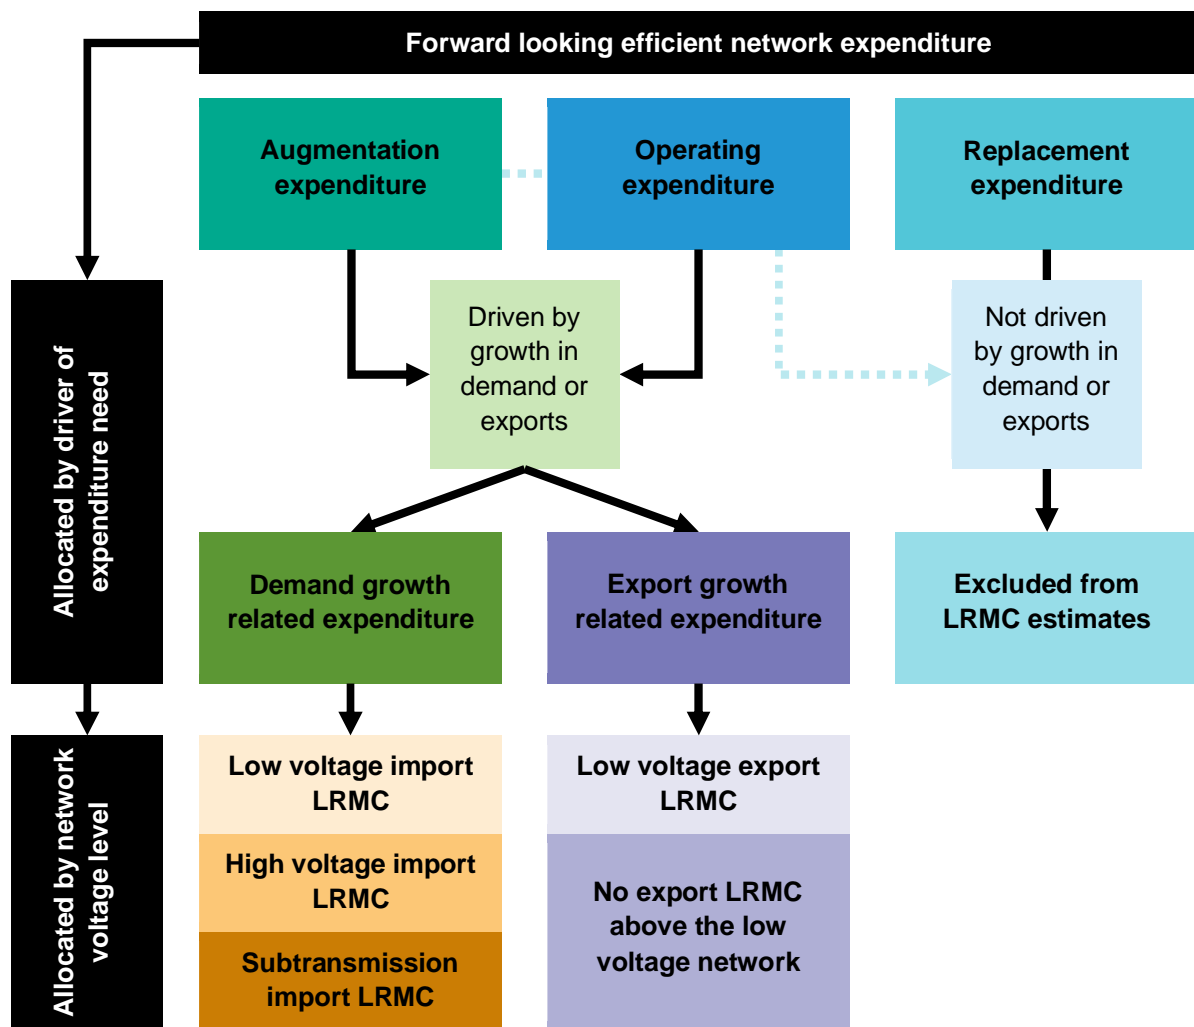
Forward looking efficient network expenditure

Augmentation expenditure

Operating expenditure

Replacement expenditure

Allocated by driver of expenditure need

Driven by growth in demand or exports

Not driven by growth in demand or exports

Demand growth related expenditure

Export growth related expenditure

Excluded from LRMC estimates

Allocated by network voltage level

Low voltage import LRMC

High voltage import LRMC

Subtransmission import LRMC

Low voltage export LRMC

No export LRMC above the low voltage network